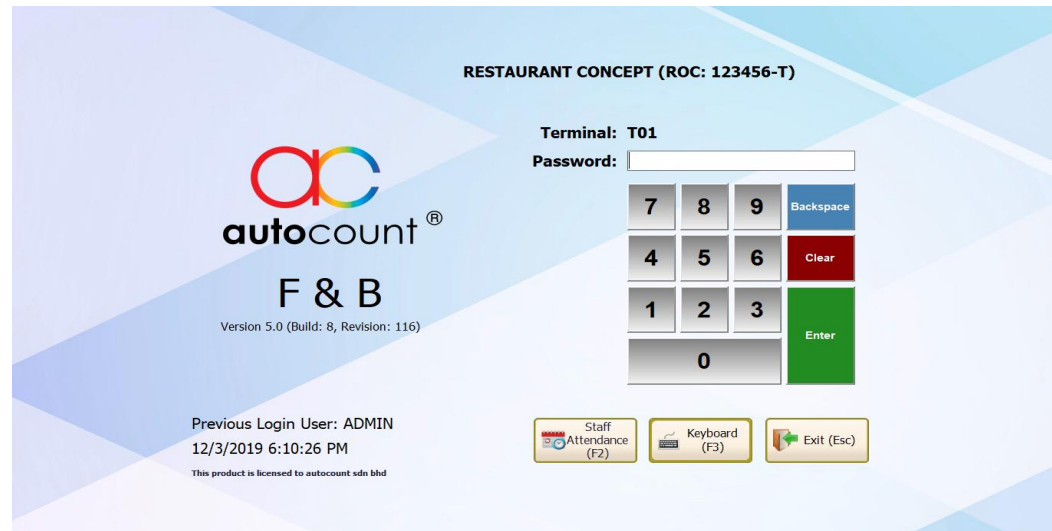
RESTAURANT CONCEPT (ROC: 123456-T)

autocount®

F & B

Version 5.0 (Build: 8, Revision: 116)

Terminal: T01

Password:

7 8 9 Backspace

4 5 6 Clear

1 2 3 Enter

0

Previous Login User: ADMIN

12/3/2019 6:10:26 PM

This product is licensed to autocount sdn bhd

Staff Attendance (F2)

Keyboard (F3)

Exit (Esc)